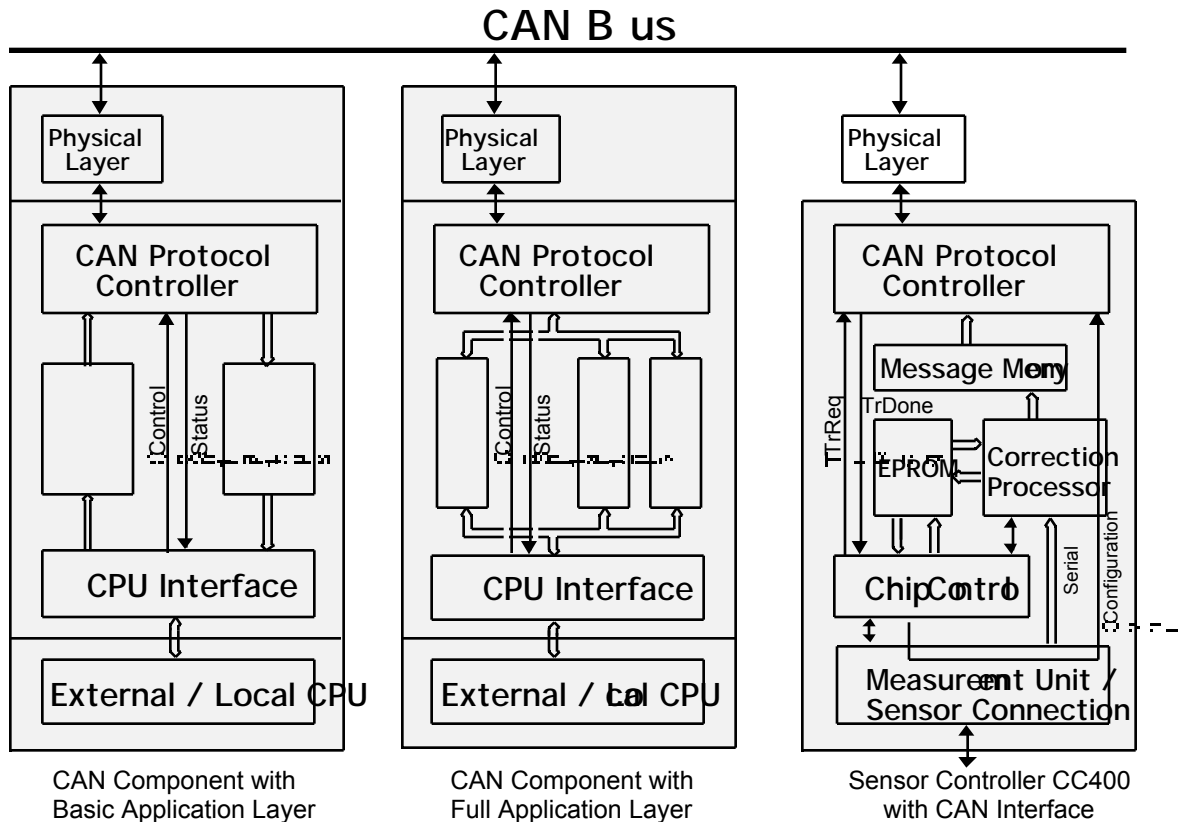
CAN B us

Physical Layer

CAN Protocol Controller

Control

Status

CPU Interface

External / Local CPU

CAN Component with Basic Application Layer

Physical Layer

CAN Protocol Controller

Control

Status

CPU Interface

External / Local CPU

CAN Component with Full Application Layer

Physical Layer

CAN Protocol Controller

Message Memory

TrDone

TTrReq

EPROM

Correction Processor

Serial

Configuration

ChipControl

Measurement Unit / Sensor Connection

Sensor Controller CC400 with CAN Interface